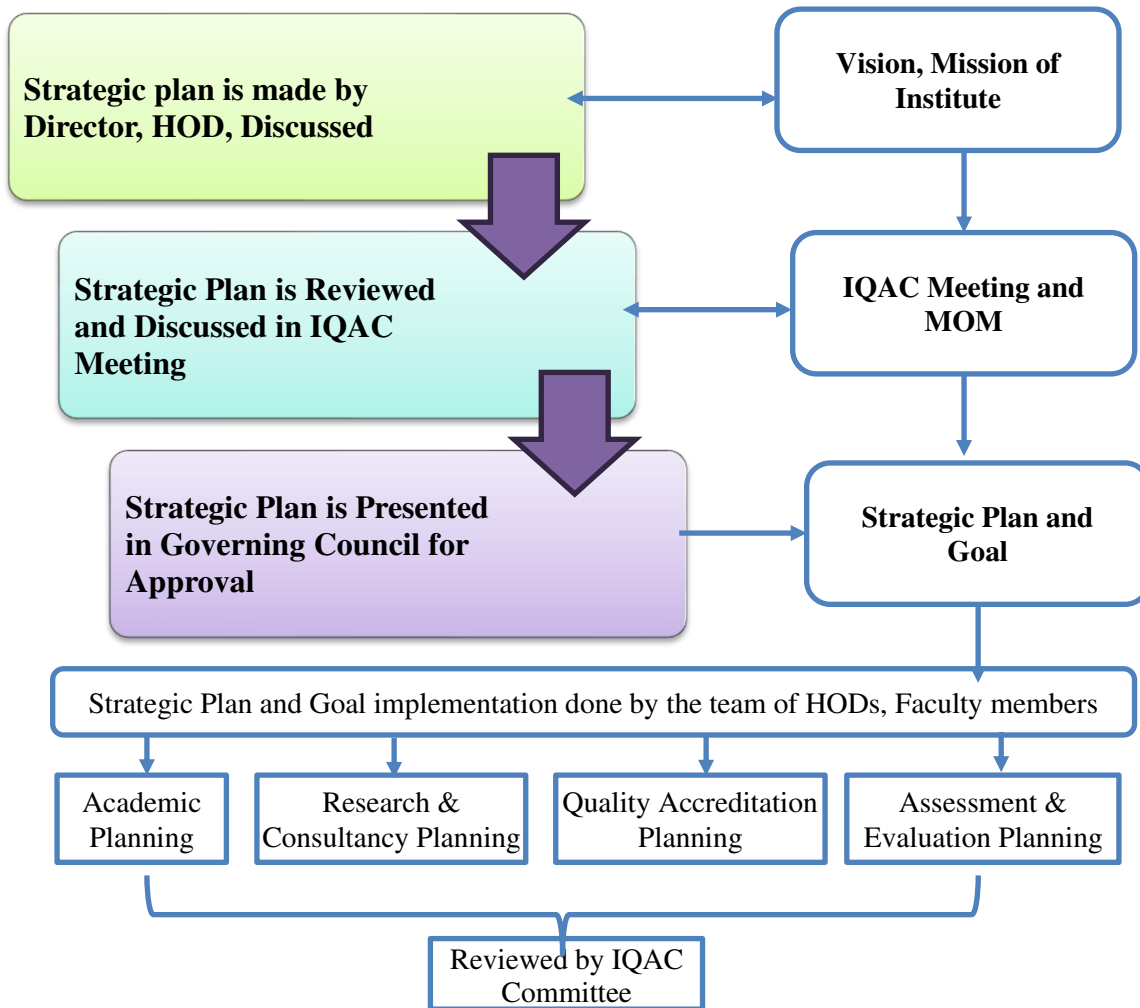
Strategic plan is made by Director, HOD, Discussed

Vision, Mission of Institute

Strategic Plan is Reviewed and Discussed in IQAC Meeting

IQAC Meeting and MOM

Strategic Plan is Presented in Governing Council for Approval

Strategic Plan and Goal

Strategic Plan and Goal implementation done by the team of HODs, Faculty members

Academic Planning

Research & Consultancy Planning

Quality Accreditation Planning

Assessment & Evaluation Planning

Reviewed by IQAC Committee